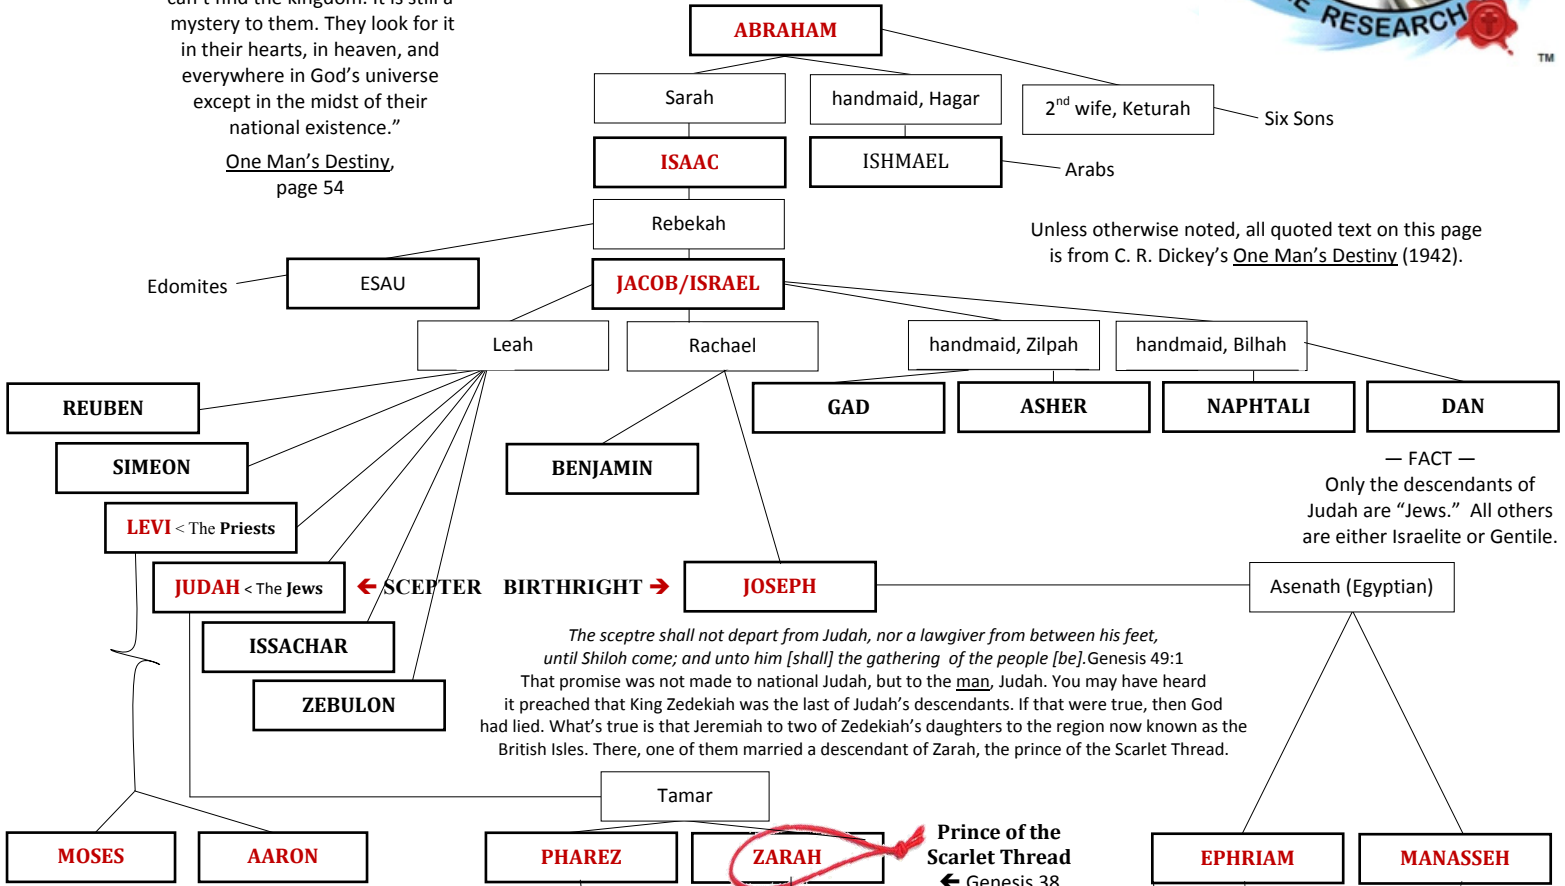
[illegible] mystery to them. They look for it in their hearts, in heaven, and everywhere in God's universe except in the midst of their national existence."

One Man's Destiny, page 54

RESEARCH

TM

ABRAHAM

Sarah

handmaid, Hagar

$2^{nd}$ wife, Keturah

Six Sons

ISAAC

ISHMAEL

Arabs

Rebekah

Unless otherwise noted, all quoted text on this page is from C. R. Dickey's One Man's Destiny (1942).

Edomites

ESAU

JACOB/ISRAEL

Leah

Rachael

handmaid, Zilpah

handmaid, Bilhah

REUBEN

GAD

ASHER

NAPHTALI

DAN

SIMEON

BENJAMIN

— FACT —
Only the descendants of Judah are "Jews." All others are either Israelite or Gentile.

LEVI < The Priests

JUDAH < The Jews

SCEPTER

BIRTHRIGHT

JOSEPH

Asenath (Egyptian)

ISSACHAR

ZEBULON

The sceptre shall not depart from Judah, nor a lawgiver from between his feet, until Shiloh come; and unto him [shall] the gathering of the people [be]. Genesis 49:1
That promise was not made to national Judah, but to the man, Judah. You may have heard it preached that King Zedekiah was the last of Judah's descendants. If that were true, then God had lied. What's true is that Jeremiah to two of Zedekiah's daughters to the region now known as the British Isles. There, one of them married a descendant of Zarah, the prince of the Scarlet Thread.

Tamar

MOSES

AARON

PHAREZ

ZARAH

Prince of the Scarlet Thread

Genesis 38

EPHRIAM

MANASSEH